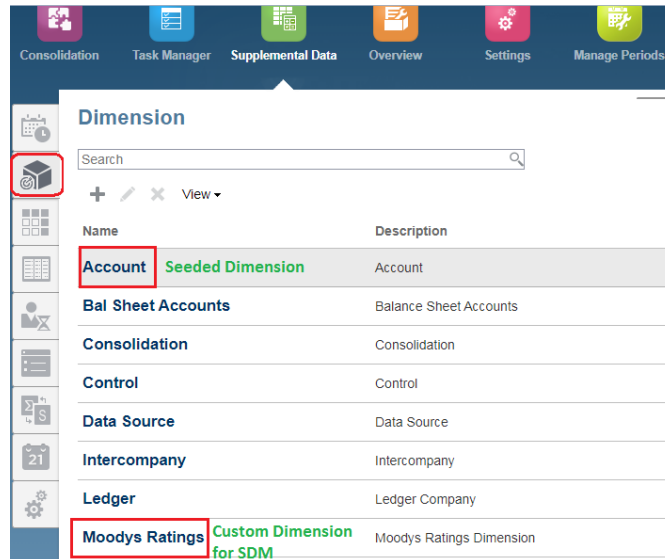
Consolidation Task Manager Supplemental Data Overview Settings Manage Periods

Dimension

Search

View ▾

| Name | Description |
|---|---|
| Account Seeded Dimension | Account |
| Bal Sheet Accounts | Balance Sheet Accounts |
| Consolidation | Consolidation |
| Control | Control |
| Data Source | Data Source |
| Intercompany | Intercompany |
| Ledger | Ledger Company |
| Moodys Ratings Custom Dimension for SDM | Moodys Ratings Dimension |

21